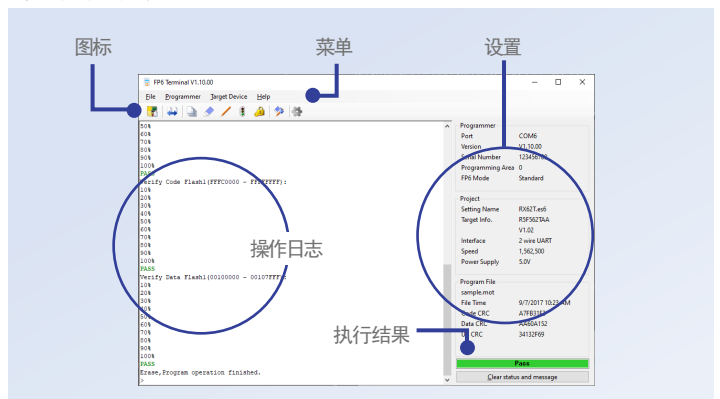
图标

菜单

设置

FP6 Terminal V1.10.00

File Programmer Target Device Help

50%
60%
70%
80%
90%
100%
PASS
Verify Code Flash1(FFFC0000 - FFFFFFFF):
10%
20%
30%
40%
50%
60%
70%
80%
90%
100%
PASS
Verify Data Flash1(00100000 - 00107FFF):
10%
20%
30%
40%
50%
60%
70%
80%
90%
100%
PASS
Erase,Program operation finished.
>

操作日志

Programmer
Port COM6
Version V1.10.00
Serial Number 123456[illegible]
Programming Area 0
FP6 Mode Standard

Project
Setting Name RX62T.ex6
Target Info. R5F562TAA
V1.02
Interface 2 wire UART
Speed 1,562,500
Power Supply 5.0V

Program File
sample.mot
File Time 9/7/2017 10:2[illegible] AM
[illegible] CRC A7FB31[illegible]
Data CRC A450A152
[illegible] CRC 34132F69

执行结果

Pass

Clear status and message